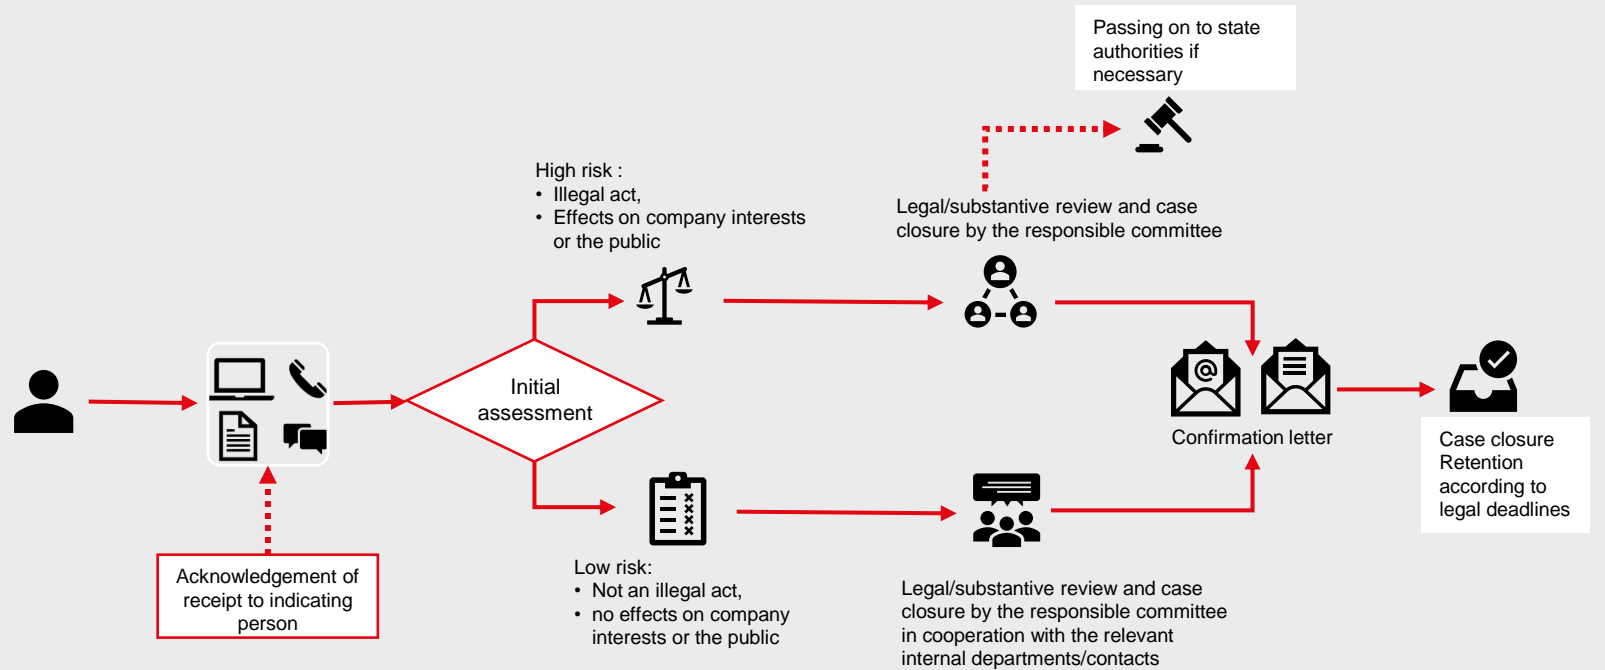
Passing on to state authorities if necessary

High risk :
• Illegal act,
• Effects on company interests or the public

Legal/substantive review and case closure by the responsible committee

Initial assessment

Confirmation letter

Case closure
Retention according to legal deadlines

Acknowledgement of receipt to indicating person

Low risk:
• Not an illegal act,
• no effects on company interests or the public

Legal/substantive review and case closure by the responsible committee in cooperation with the relevant internal departments/contacts